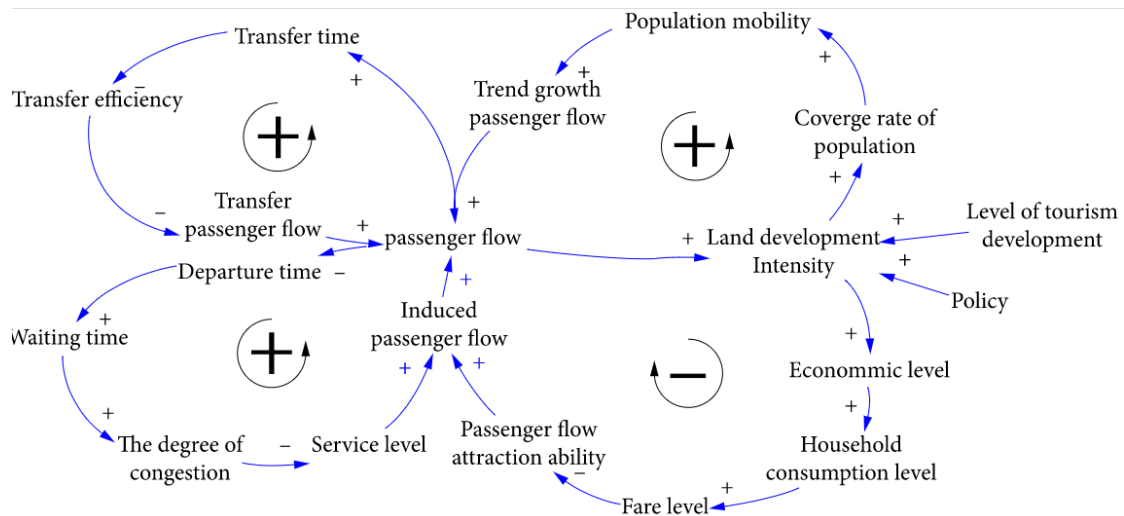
Transfer time

Population mobility

Transfer efficiency

Trend growth passenger flow

Coverge rate of population

Transfer passenger flow

passenger flow

Land development Intensity

Level of tourism development

Departure time

Policy

Induced passenger flow

Waiting time

Econommic level

Passenger flow attraction ability

The degree of congestion

Service level

Household consumption level

Fare level

+ − + + + + + − + − + + + + + + + + − + + − +